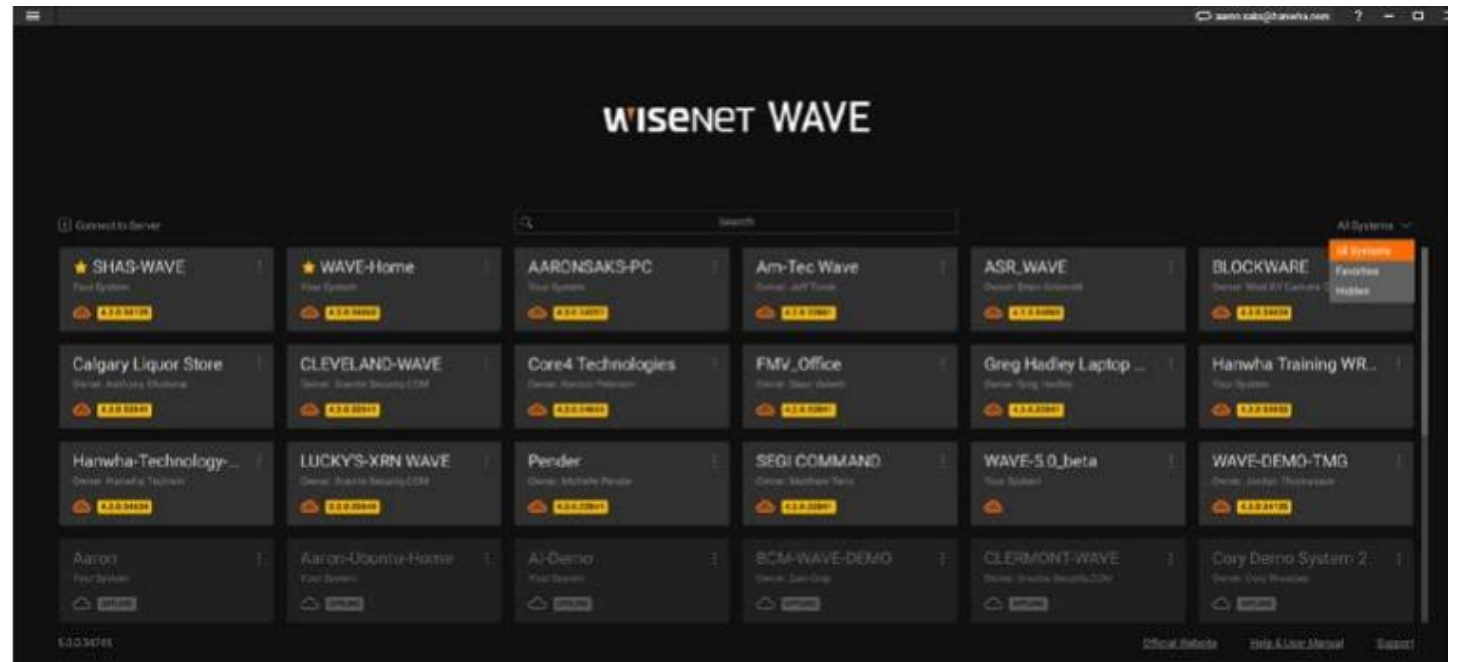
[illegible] ? – □

WISENET WAVE

Connect to Server

Search

All Systems

All Systems
Favorites
Hidden

SHAS-WAVE
Your System
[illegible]

WAVE-Home
Your System
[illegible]

AARONSAKS-PC
Your System
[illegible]

Am-Tec Wave
Owner: Jeff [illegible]
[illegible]

ASR_WAVE
Owner: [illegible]
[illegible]

BLOCKWARE
Owner: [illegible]
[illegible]

Calgary Liquor Store
Owner: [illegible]
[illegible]

CLEVELAND-WAVE
Owner: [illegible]
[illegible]

Core4 Technologies
Owner: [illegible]
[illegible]

FMV_Office
Owner: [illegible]
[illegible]

Greg Hadley Laptop ...
Owner: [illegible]
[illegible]

Hanwha Training WR...
Your System
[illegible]

Hanwha-Technology-...
Owner: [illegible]
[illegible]

LUCKY'S-XRN WAVE
Owner: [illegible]
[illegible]

Pender
Owner: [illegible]
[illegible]

SEGI COMMAND
Owner: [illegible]
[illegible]

WAVE-5.0_beta
Your System

WAVE-DEMO-TMG
Owner: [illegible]
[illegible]

Aaron
Your System
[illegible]

Aaron-Ubuntu-Home
Your System
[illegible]

AI-Demo
Your System
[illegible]

BCM-WAVE-DEMO
Owner: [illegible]
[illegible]

CLERMONT-WAVE
Owner: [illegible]
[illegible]

Cory Demo System 2
Owner: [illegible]
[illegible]

5.0.0.34745

Official Website Help & User Manual Support